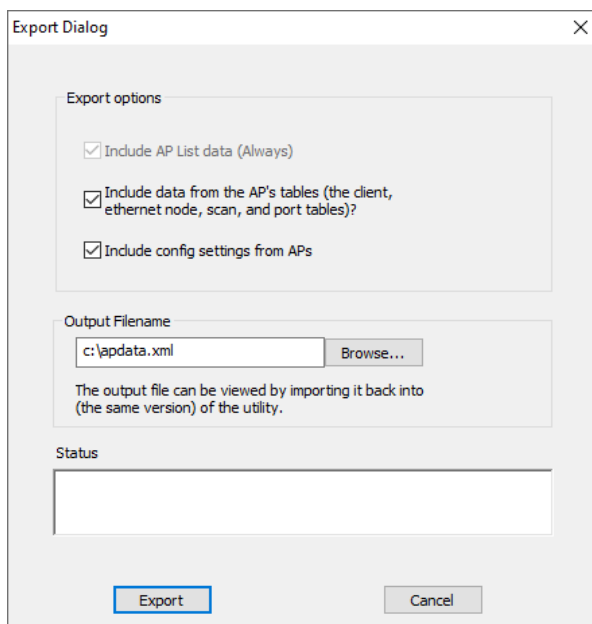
Export Dialog

Export options

Include AP List data (Always)

Include data from the AP's tables (the client, ethernet node, scan, and port tables)?

Include config settings from APs

Output Filename

c:\apdata.xml

Browse...

The output file can be viewed by importing it back into (the same version) of the utility.

Status

Export

Cancel